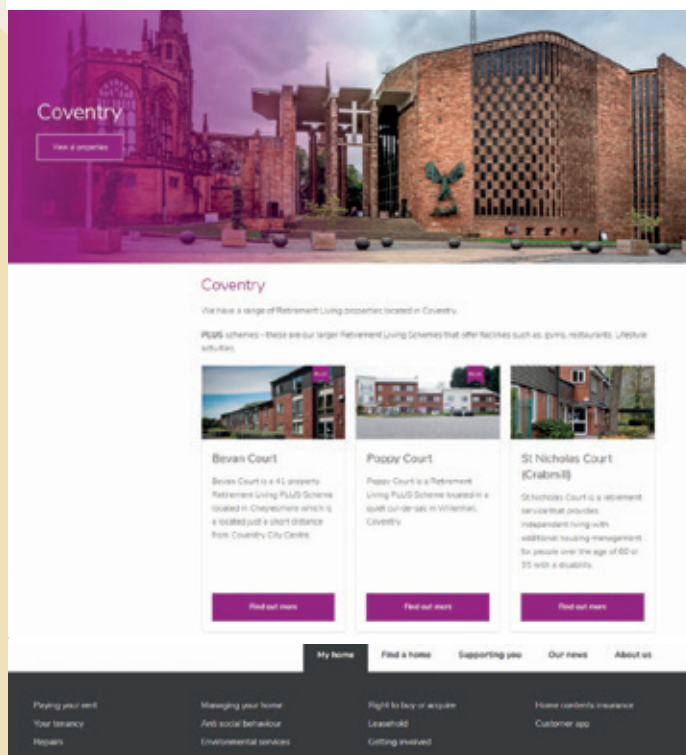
Coventry

View all properties

Coventry

We have a range of Retirement Living properties located in Coventry.

PLUS schemes – these are our larger Retirement Living Schemes that offer facilities such as: gyms, restaurants, lifestyle activities.

PLUS

Bevan Court

Bevan Court is a 41 property Retirement Living PLUS Scheme located in Cheylesmore which is located just a short distance from Coventry City Centre.

Find out more

PLUS

Poppy Court

Poppy Court is a Retirement Living PLUS Scheme located in a quiet cul-de-sac in Willenhall, Coventry.

Find out more

St Nicholas Court (Crabmill)

St Nicholas Court is a retirement service that provides independent living with additional housing management for people over the age of 60 or 55 with a disability.

Find out more

My home | Find a home | Supporting you | Our news | About us

Paying your rent
Your tenancy
Repairs

Managing your home
Anti social behaviour
Environmental services

Right to buy or acquire
Leasehold
Getting involved

Home contents insurance
Customer app